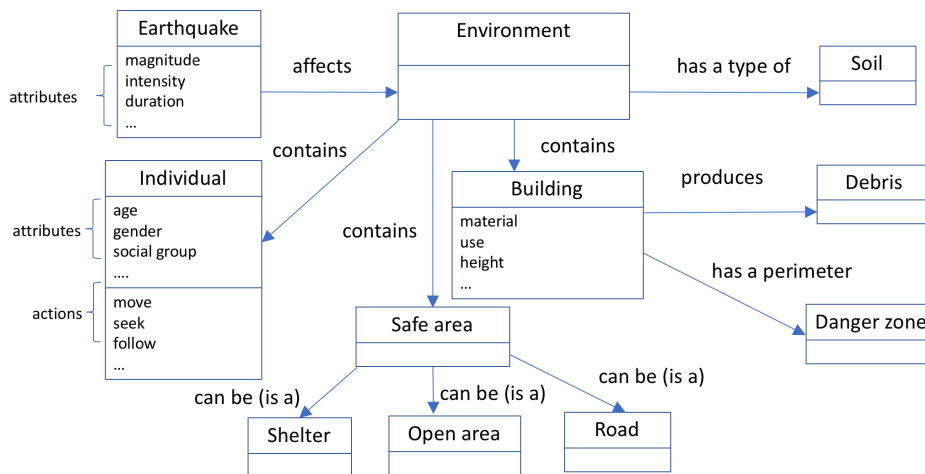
Earthquake
magnitude
intensity
duration
...

attributes

affects

Environment

has a type of

Soil

contains

contains

Individual
age
gender
social group
....

attributes

move
seek
follow
...

actions

contains

Building
material
use
height
...

produces

Debris

has a perimeter

Danger zone

Safe area

can be (is a)

can be (is a)

can be (is a)

Shelter

Open area

Road